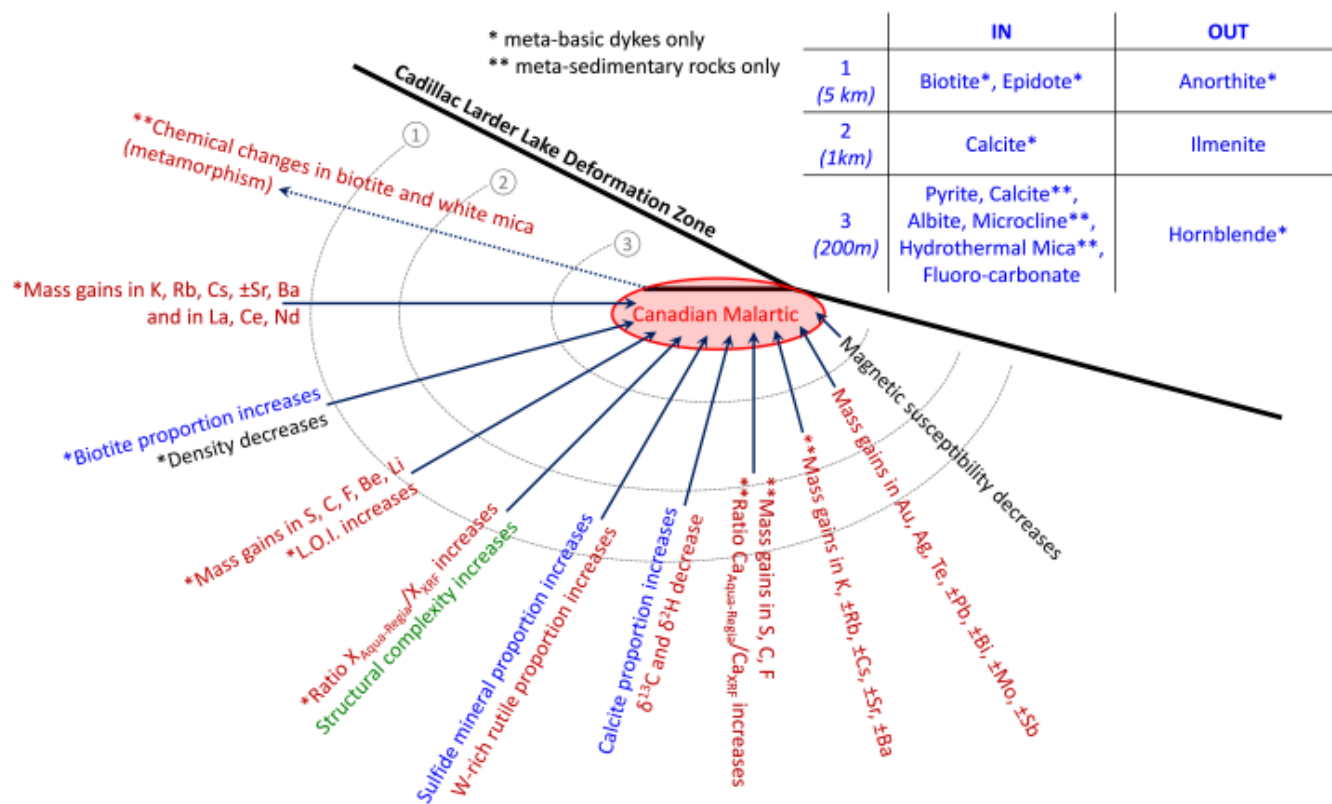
* meta-basic dykes only
** meta-sedimentary rocks only

| | IN | OUT |
|---|---|---|
| 1 (5 km) | Biotite*, Epidote* | Anorthite* |
| 2 (1km) | Calcite* | Ilmenite |
| 3 (200m) | Pyrite, Calcite**, Albite, Microcline**, Hydrothermal Mica**, Fluoro-carbonate | Hornblende* |

Cadillac Larder Lake Deformation Zone

1
2
3

**Chemical changes in biotite and white mica (metamorphism)

*Mass gains in K, Rb, Cs, ±Sr, Ba and in La, Ce, Nd

Canadian Malartic

*Biotite proportion increases
*Density decreases

*Mass gains in S, C, F, Be, Li
*L.O.I. increases

*Ratio $X_{Aqua-Regia}/X_{XRF}$ increases
Structural complexity increases

Sulfide mineral proportion increases
W-rich rutile proportion increases

Calcite proportion increases
$\delta^{13}C$ and $\delta^{2}H$ decrease

**Ratio $Ca_{Aqua-Regia}/Ca_{XRF}$ increases

**Mass gains in S, C, F

**Mass gains in K, ±Rb, ±Cs, ±Sr, ±Ba

Mass gains in Au, Ag, Te, ±Pb, ±Bi, ±Mo, ±Sb

Magnetic susceptibility decreases